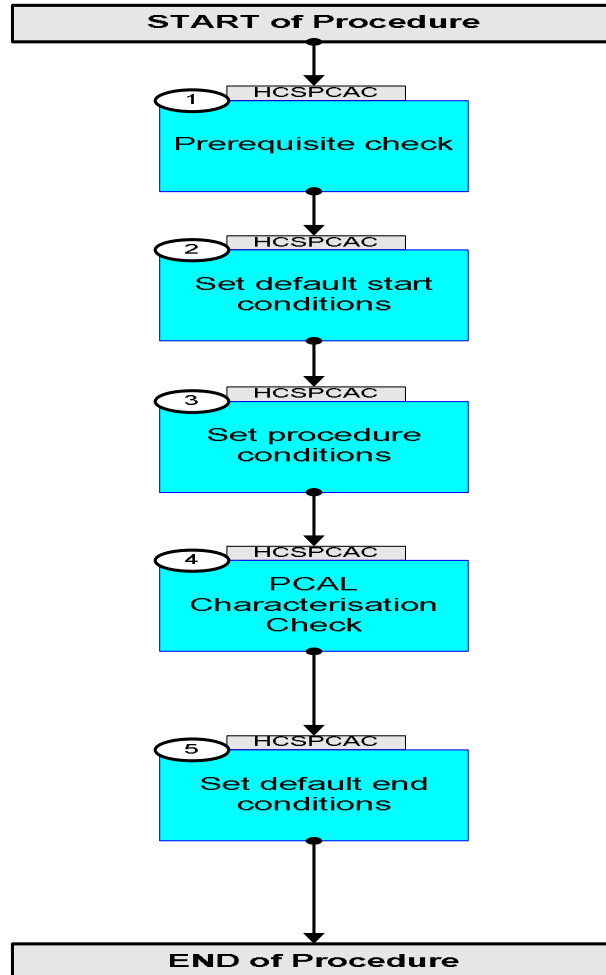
START of Procedure

1
HCSPCAC
Prerequisite check

2
HCSPCAC
Set default start conditions

3
HCSPCAC
Set procedure conditions

4
HCSPCAC
PCAL Characterisation Check

5
HCSPCAC
Set default end conditions

END of Procedure